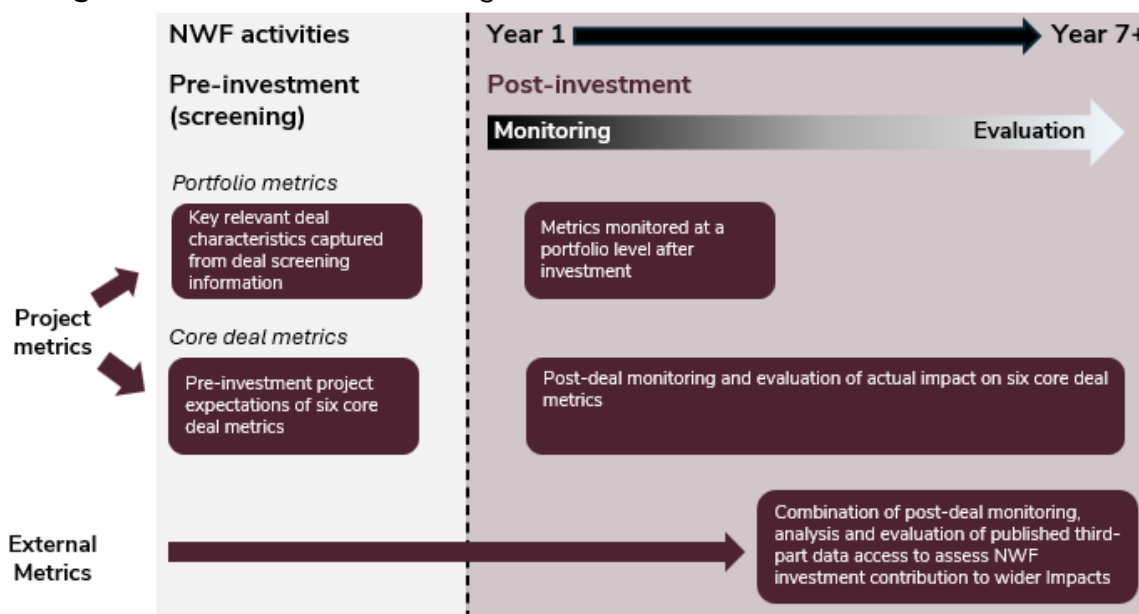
NWF activities

Year 1

Year 7+

Pre-investment (screening)

Post-investment

Monitoring

Evaluation

Portfolio metrics

Key relevant deal characteristics captured from deal screening information

Metrics monitored at a portfolio level after investment

Project metrics

Core deal metrics

Pre-investment project expectations of six core deal metrics

Post-deal monitoring and evaluation of actual impact on six core deal metrics

External Metrics

Combination of post-deal monitoring, analysis and evaluation of published third-part data access to assess NWF investment contribution to wider Impacts